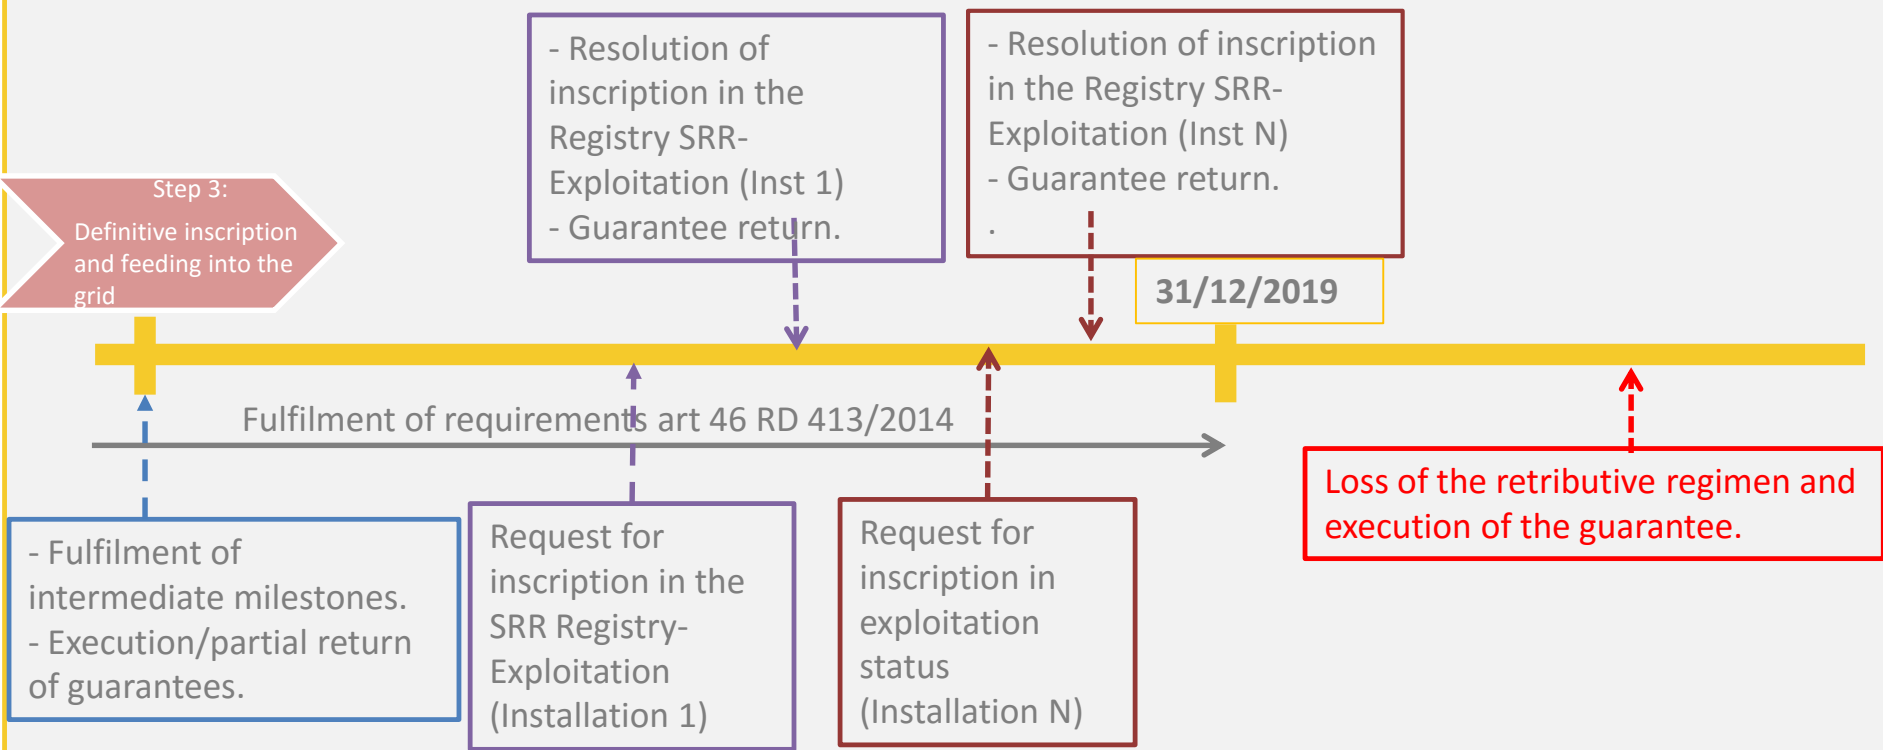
Step 3:
Definitive inscription and feeding into the grid

- Resolution of inscription in the Registry SRR-Exploitation (Inst 1)
- Guarantee return.

- Resolution of inscription in the Registry SRR-Exploitation (Inst N)
- Guarantee return.
.

31/12/2019

Fulfilment of requirements art 46 RD 413/2014

Loss of the retributive regimen and execution of the guarantee.

- Fulfilment of intermediate milestones.
- Execution/partial return of guarantees.

Request for inscription in the SRR Registry-Exploitation (Installation 1)

Request for inscription in exploitation status (Installation N)